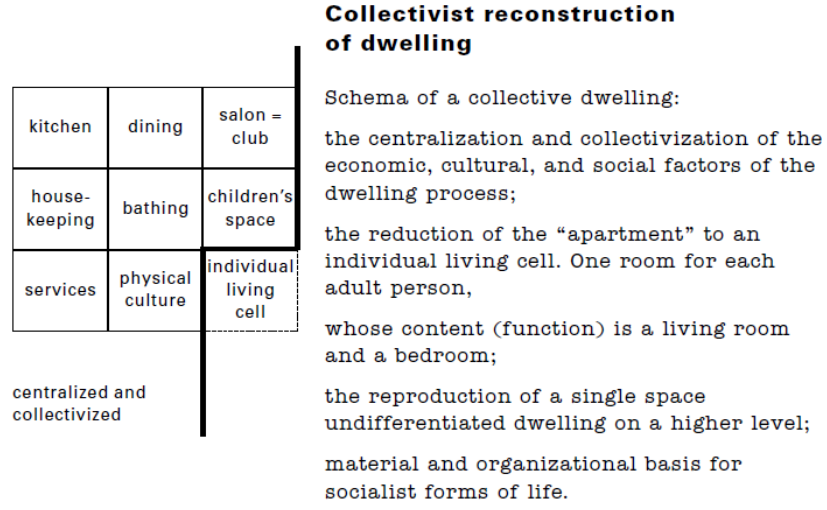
Collectivist reconstruction of dwelling

| kitchen | dining | salon = club |
|---|---|---|
| house-keeping | bathing | children's space |
| services | physical culture | individual living cell |

centralized and collectivized

Schema of a collective dwelling:

the centralization and collectivization of the economic, cultural, and social factors of the dwelling process;

the reduction of the "apartment" to an individual living cell. One room for each adult person,

whose content (function) is a living room and a bedroom;

the reproduction of a single space undifferentiated dwelling on a higher level;

material and organizational basis for socialist forms of life.